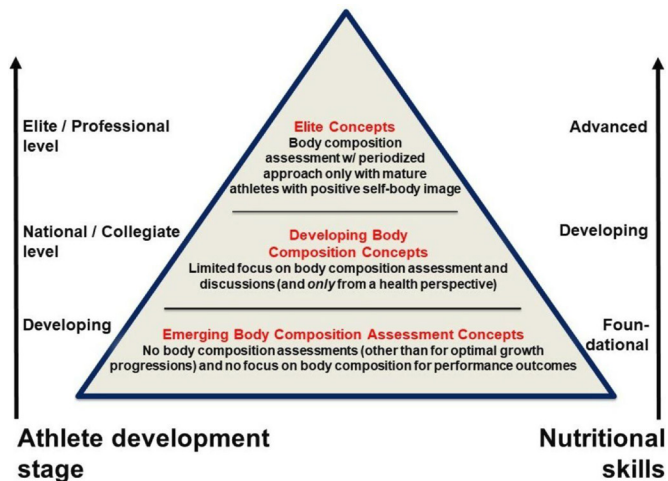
Elite / Professional level

National / Collegiate level

Developing

Elite Concepts
Body composition assessment w/ periodized approach only with mature athletes with positive self-body image

Developing Body Composition Concepts
Limited focus on body composition assessment and discussions (and *only* from a health perspective)

Emerging Body Composition Assessment Concepts
No body composition assessments (other than for optimal growth progressions) and no focus on body composition for performance outcomes

Advanced

Developing

Foundational

Athlete development stage

Nutritional skills